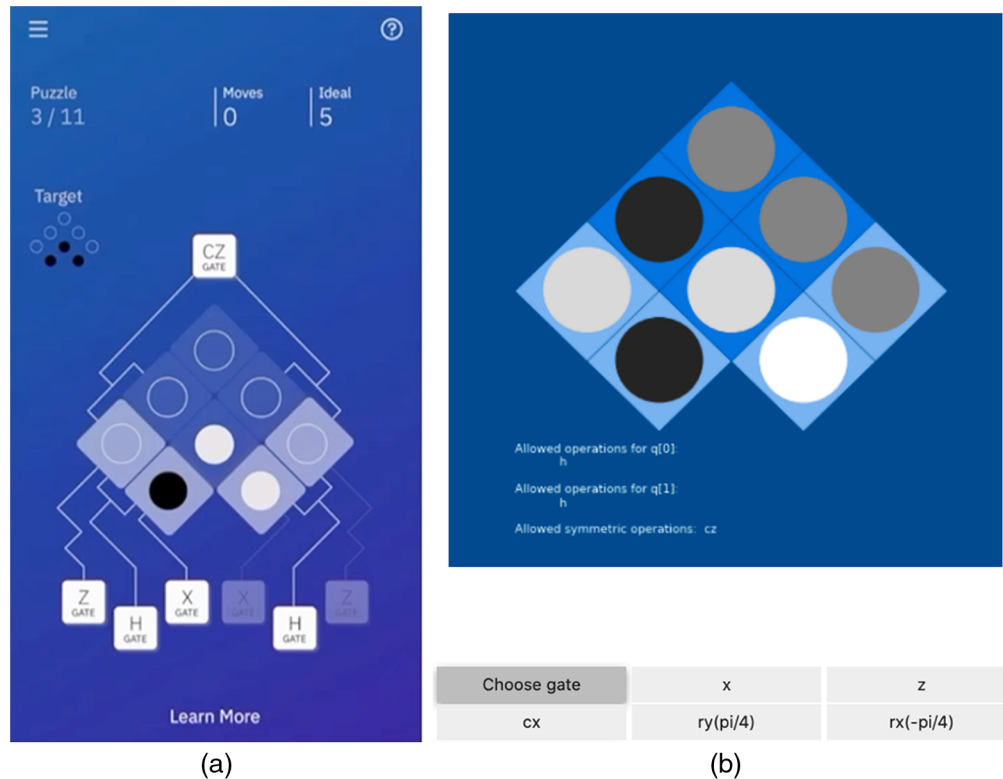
Puzzle
3 / 11

Moves
0

Ideal
5

Target

CZ
GATE

Z
GATE

H
GATE

X
GATE

X
GATE

H
GATE

Z
GATE

Learn More

(a)

Allowed operations for q[0]:
h

Allowed operations for q[1]:
h

Allowed symmetric operations: cz

| Choose gate | x | z |
|---|---|---|
| cx | ry(pi/4) | rx(-pi/4) |

(b)